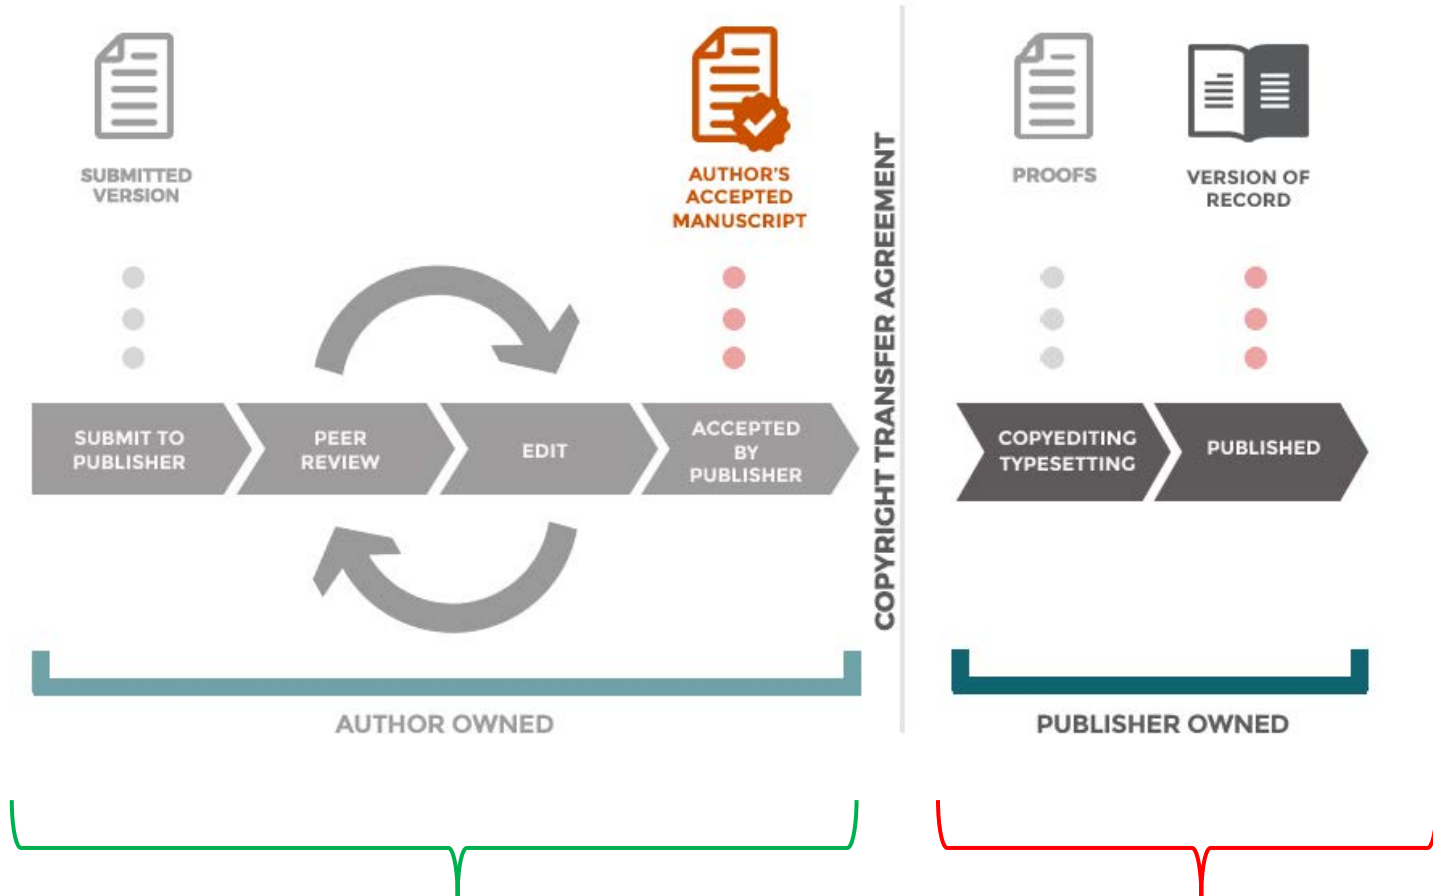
SUBMITTED VERSION

AUTHOR'S ACCEPTED MANUSCRIPT

COPYRIGHT TRANSFER AGREEMENT

PROOFS

VERSION OF RECORD

SUBMIT TO PUBLISHER

PEER REVIEW

EDIT

ACCEPTED BY PUBLISHER

COPYEDITING TYPESETTING

PUBLISHED

AUTHOR OWNED

PUBLISHER OWNED